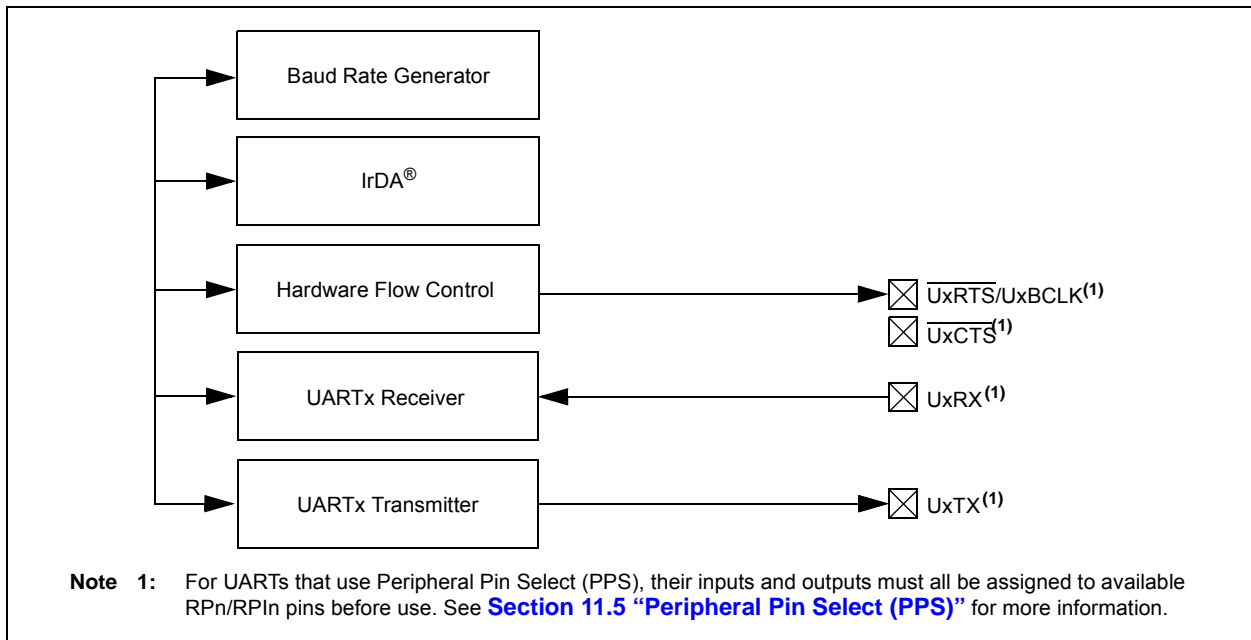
Baud Rate Generator

IrDA®

Hardware Flow Control

$\overline{\text{UxRTS}}$/UxBCLK$^{(1)}$

$\overline{\text{UxCTS}}^{(1)}$

UARTx Receiver

UxRX$^{(1)}$

UARTx Transmitter

UxTX$^{(1)}$

Note 1: For UARTs that use Peripheral Pin Select (PPS), their inputs and outputs must all be assigned to available RPn/RPIn pins before use. See Section 11.5 "Peripheral Pin Select (PPS)" for more information.